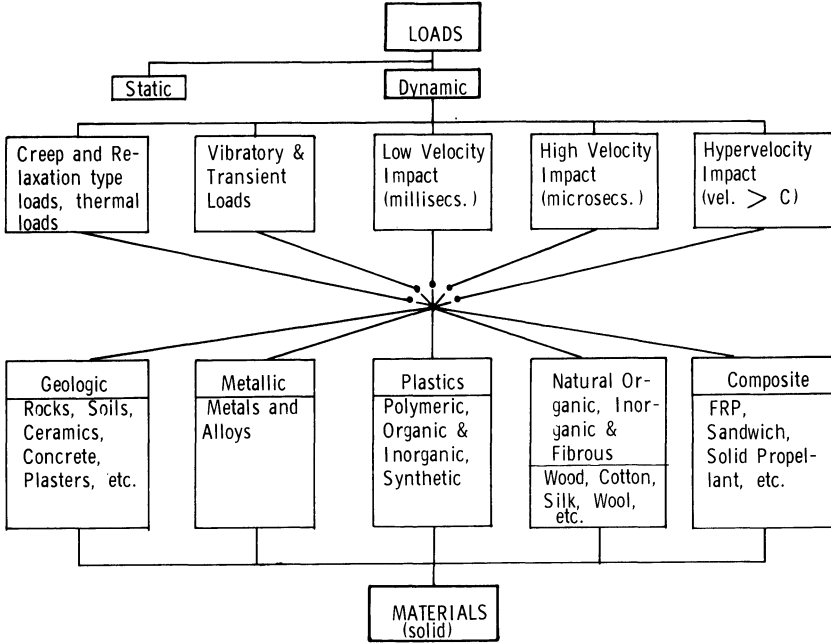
LOADS

Static

Dynamic

Creep and Relaxation type loads, thermal loads

Vibratory & Transient Loads

Low Velocity Impact (millisecs.)

High Velocity Impact (microsecs.)

Hypervelocity Impact (vel. $>$ C)

Geologic

Rocks, Soils, Ceramics, Concrete, Plasters, etc.

Metallic

Metals and Alloys

Plastics

Polymeric, Organic & Inorganic, Synthetic

Natural Organic, Inorganic & Fibrous

Wood, Cotton, Silk, Wool, etc.

Composite

FRP, Sandwich, Solid Propellant, etc.

MATERIALS (solid)